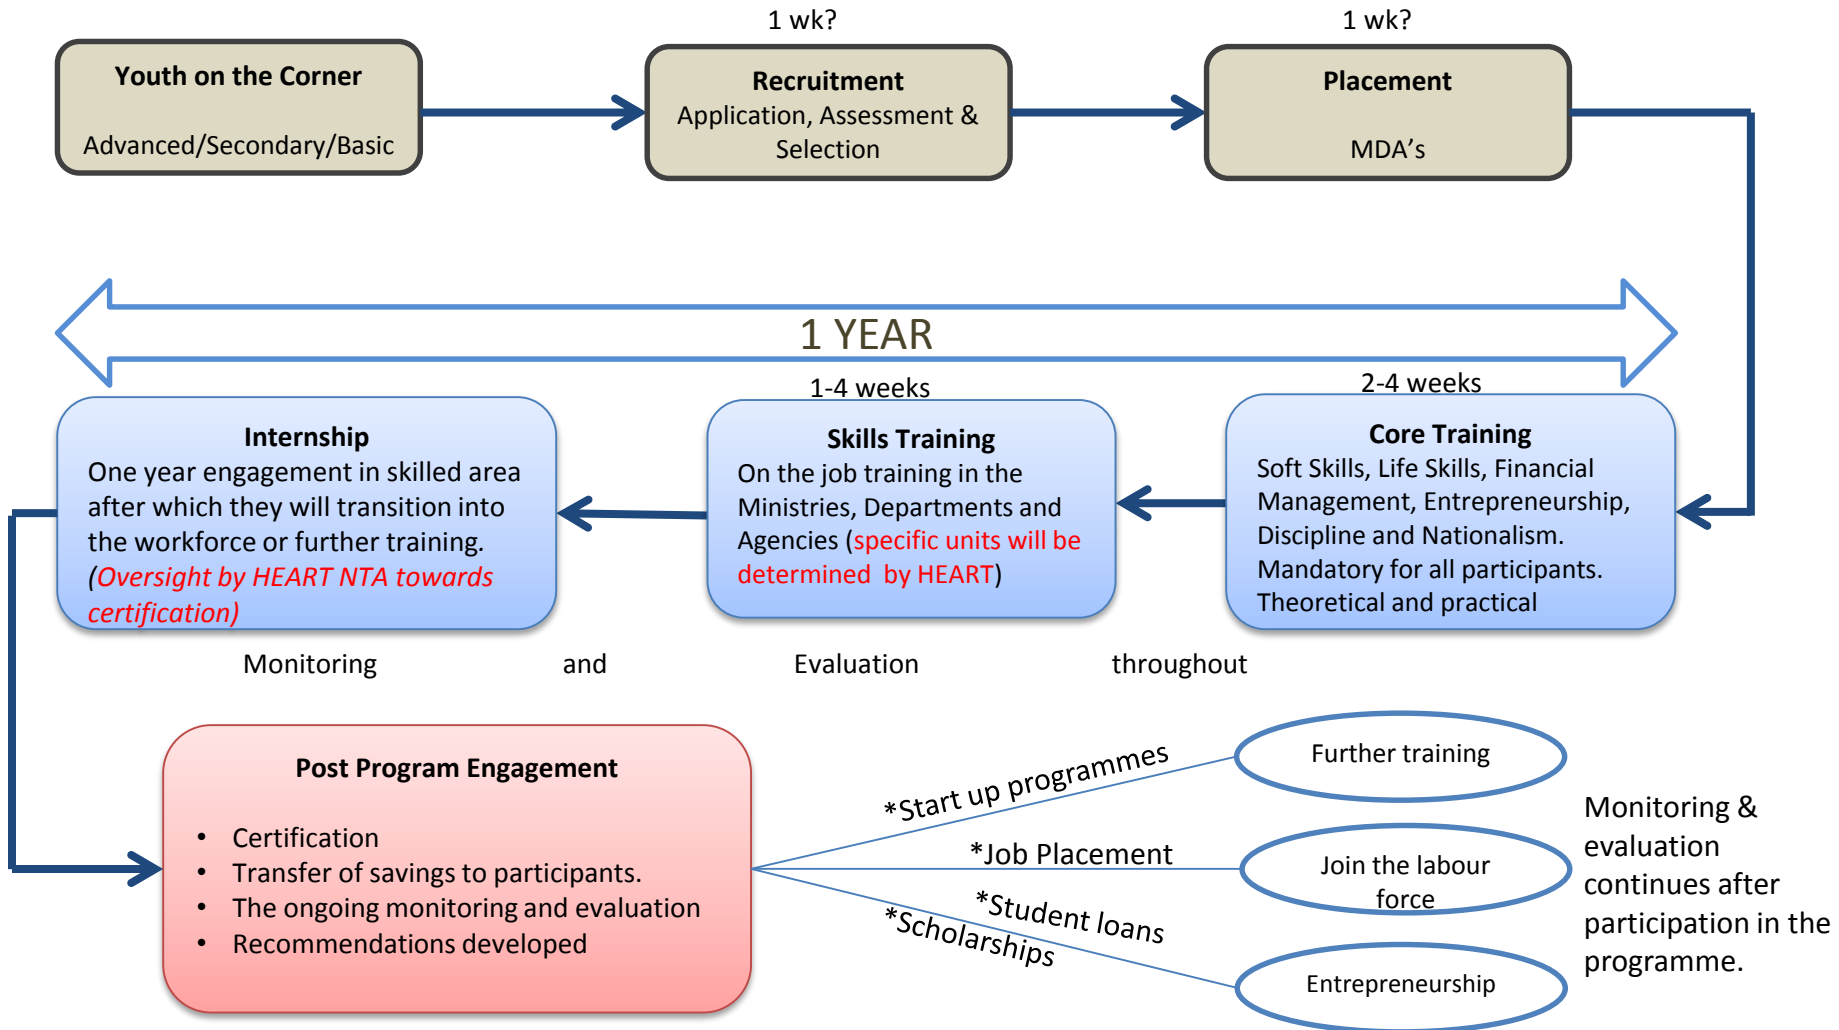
Youth on the Corner

Advanced/Secondary/Basic

1 wk?

Recruitment
Application, Assessment & Selection

1 wk?

Placement

MDA's

1 YEAR

1-4 weeks

2-4 weeks

Internship
One year engagement in skilled area after which they will transition into the workforce or further training. (Oversight by HEART NTA towards certification)

Skills Training
On the job training in the Ministries, Departments and Agencies (specific units will be determined by HEART)

Core Training
Soft Skills, Life Skills, Financial Management, Entrepreneurship, Discipline and Nationalism. Mandatory for all participants. Theoretical and practical

Monitoring and Evaluation throughout

Post Program Engagement

- Certification
- Transfer of savings to participants.
- The ongoing monitoring and evaluation
- Recommendations developed

*Start up programmes

*Job Placement

*Student loans

*Scholarships

Further training

Join the labour force

Entrepreneurship

Monitoring & evaluation continues after participation in the programme.